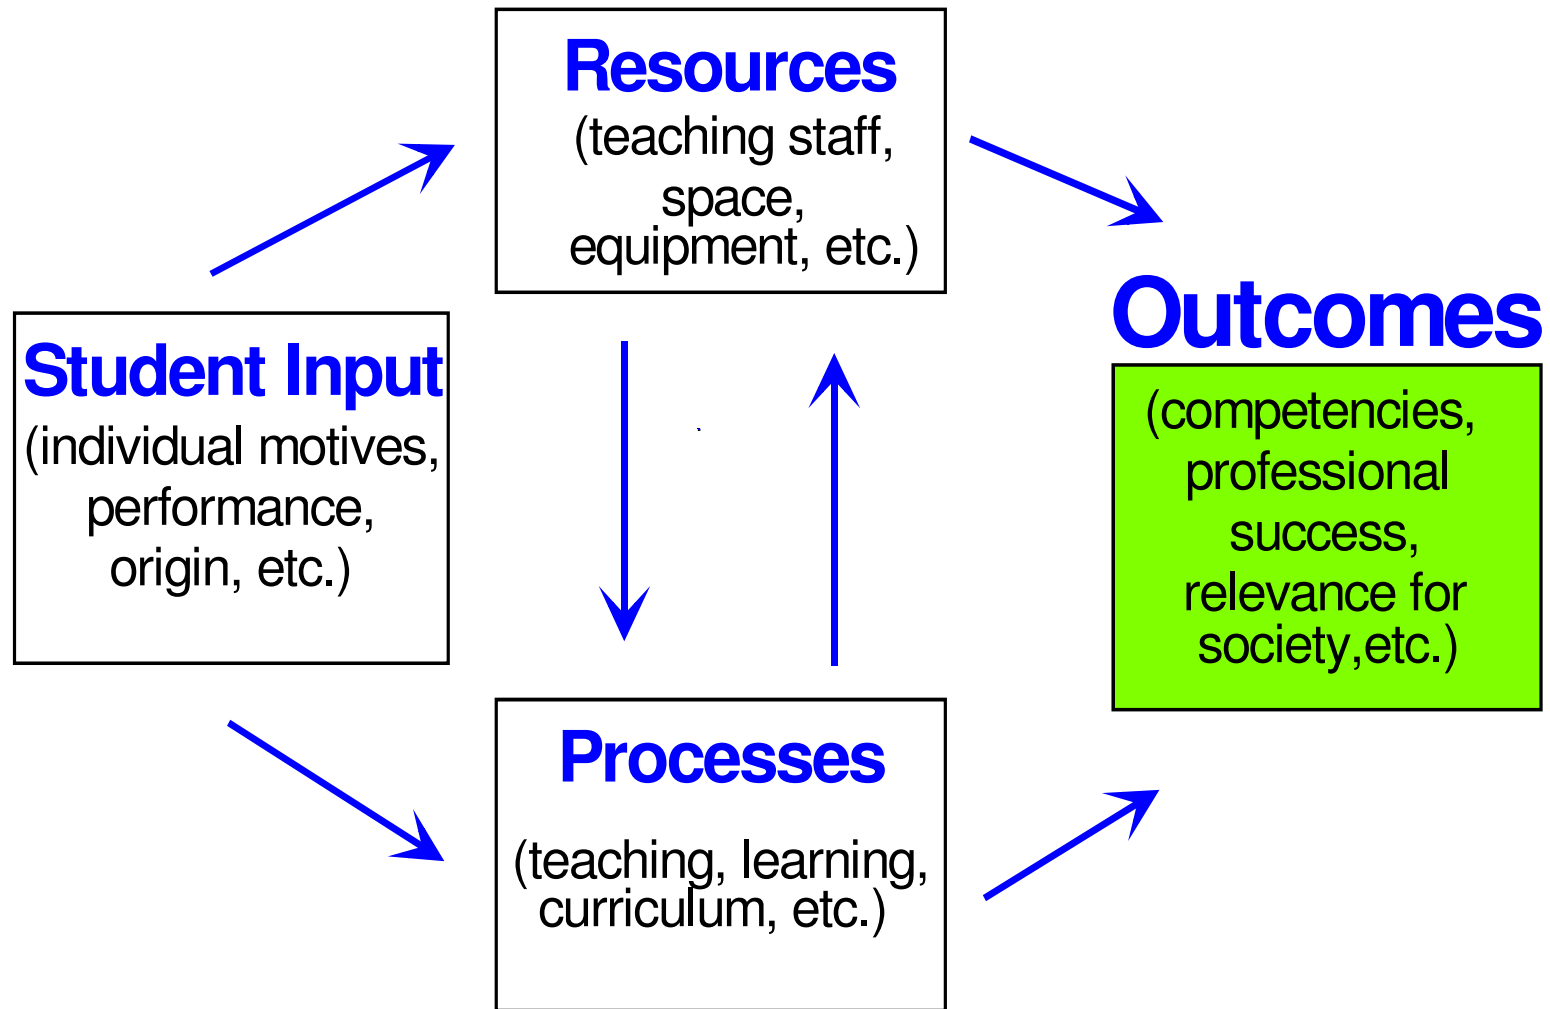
Resources
(teaching staff, space, equipment, etc.)

Student Input
(individual motives, performance, origin, etc.)

Outcomes
(competencies, professional success, relevance for society,etc.)

Processes
(teaching, learning, curriculum, etc.)